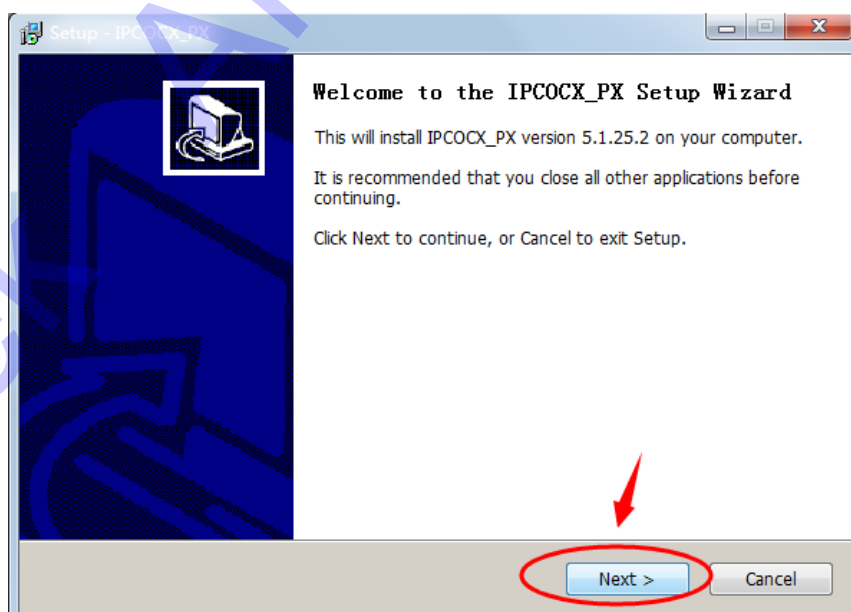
Setup - IPCOCX_PX

Welcome to the IPCOCX_PX Setup Wizard

This will install IPCOCX_PX version 5.1.25.2 on your computer.

It is recommended that you close all other applications before continuing.

Click Next to continue, or Cancel to exit Setup.

Next >

Cancel